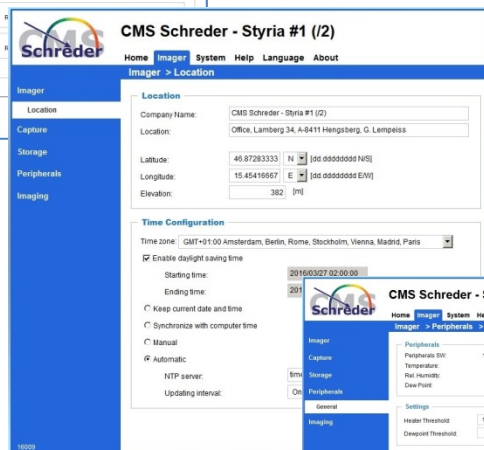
CMS Schreder

CMS Schreder - Styria #1 (/2)

Home Imager System Help Language About

Imager > Location

Imager
Location
Capture
Storage
Peripherals
Imaging

Location

Company Name: CMS Schreder - Styria #1 (/2)

Location: Office, Lamberg 34, A-8411 Hengsberg, G. Lempeiss

Latitude: 46.87283333 N [dd.dddddddd N/S]

Longitude: 15.45416667 E [dd.dddddddd E/W]

Elevation: 382 [m]

Time Configuration

Time zone: GMT+01:00 Amsterdam, Berlin, Rome, Stockholm, Vienna, Madrid, Paris

Enable daylight saving time

Starting time: 2016/03/27 02:00:00

Ending time: 201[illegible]

Keep current date and time

Synchronize with computer time

Manual

Automatic

NTP server: tim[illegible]

Updating interval: On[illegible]

16009

CMS Schreder

CMS Schreder - S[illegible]

Home Imager System He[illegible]

Imager > Peripherals >

Imager
Capture
Storage
Peripherals
General
Imaging

Peripherals

Peripherals SW:
Temperature:
Rel. Humidity:
Dew Point:

Settings

Heater Threshold:
Dewpoint Threshold: